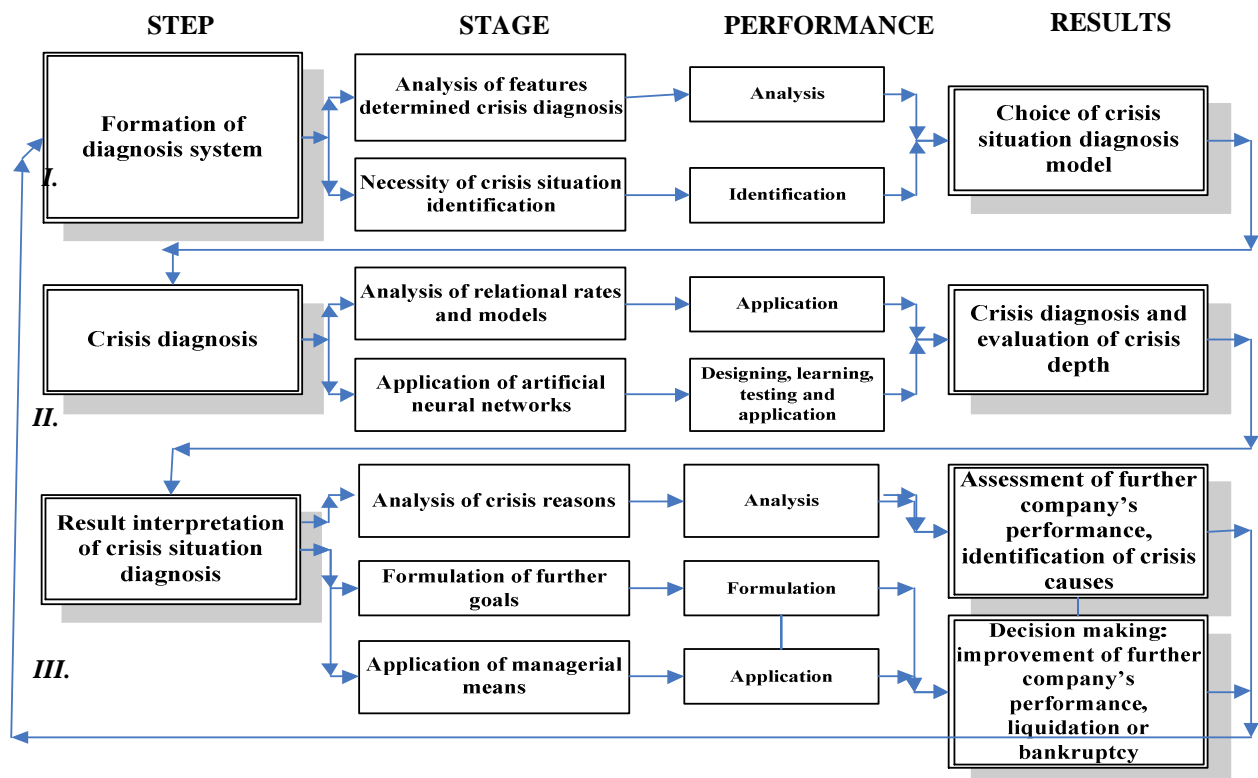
STEP

STAGE

PERFORMANCE

RESULTS

Formation of diagnosis system

I.

Analysis of features determined crisis diagnosis

Necessity of crisis situation identification

Analysis

Identification

Choice of crisis situation diagnosis model

Crisis diagnosis

II.

Analysis of relational rates and models

Application of artificial neural networks

Application

Designing, learning, testing and application

Crisis diagnosis and evaluation of crisis depth

Result interpretation of crisis situation diagnosis

III.

Analysis of crisis reasons

Formulation of further goals

Application of managerial means

Analysis

Formulation

Application

Assessment of further company's performance, identification of crisis causes

Decision making: improvement of further company's performance, liquidation or bankruptcy